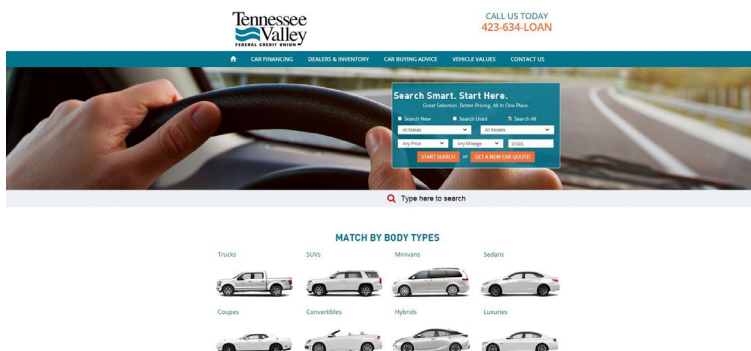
Tennessee Valley
FEDERAL CREDIT UNION

CALL US TODAY
423-634-LOAN

CAR FINANCING DEALERS & INVENTORY CAR BUYING ADVICE VEHICLE VALUES CONTACT US

Search Smart. Start Here.
Great Selection. Better Pricing. All In One Place.

Search New Search Used Search All
All Makes All Models
Any Price Any Mileage 37405
START SEARCH or GET A NEW CAR QUOTE!

Type here to search

MATCH BY BODY TYPES

Trucks SUVs Minivans Sedans

Coupes Convertibles Hybrids Luxuries